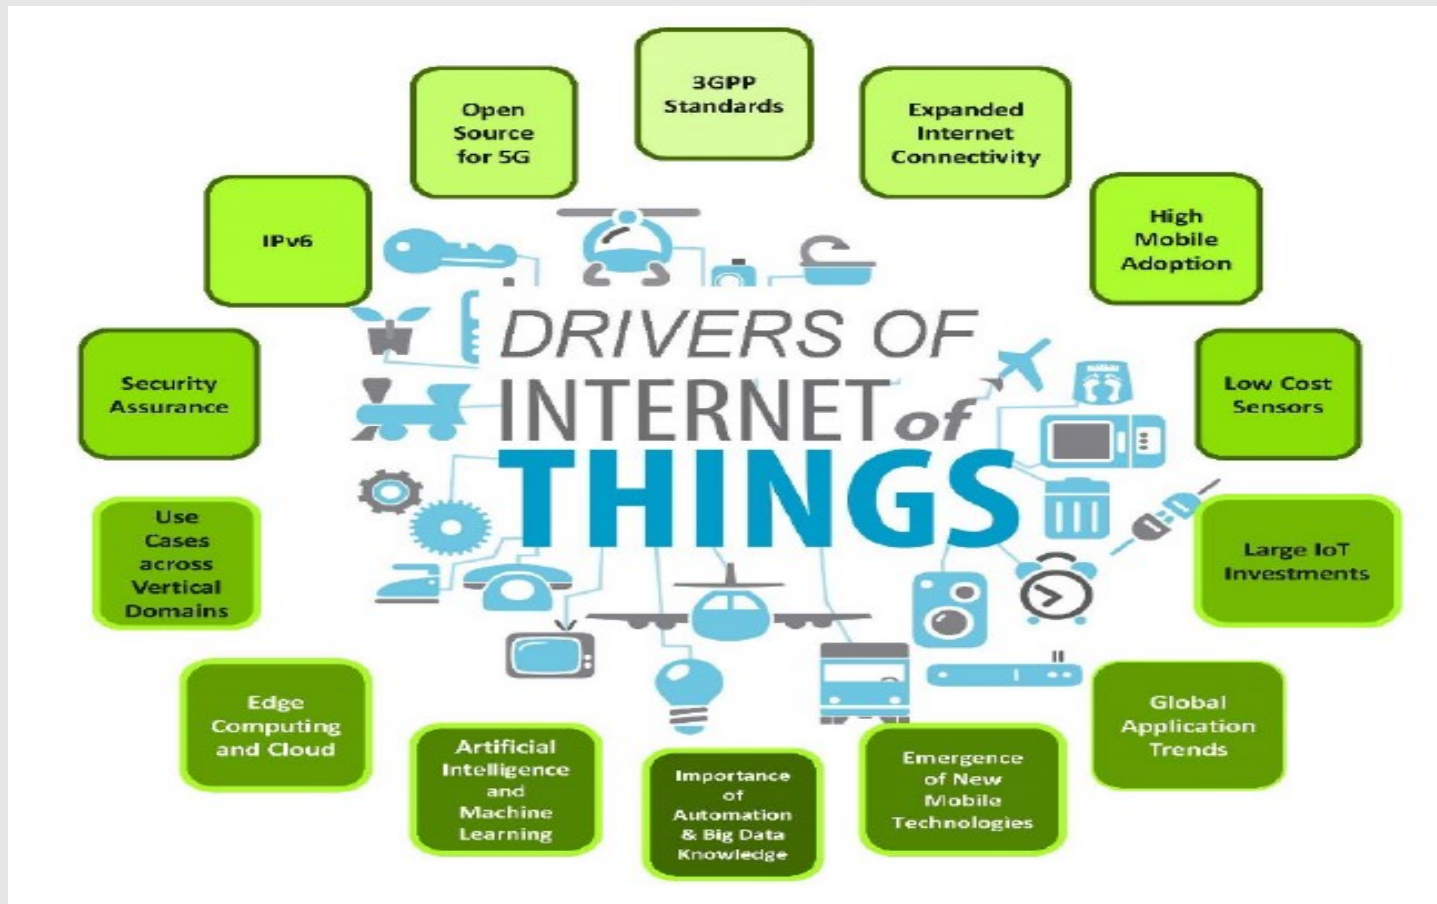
DRIVERS OF INTERNET of THINGS

3GPP Standards

Expanded Internet Connectivity

High Mobile Adoption

Low Cost Sensors

Large IoT Investments

Global Application Trends

Emergence of New Mobile Technologies

Importance of Automation & Big Data Knowledge

Artificial Intelligence and Machine Learning

Edge Computing and Cloud

Use Cases across Vertical Domains

Security Assurance

IPv6

Open Source for 5G